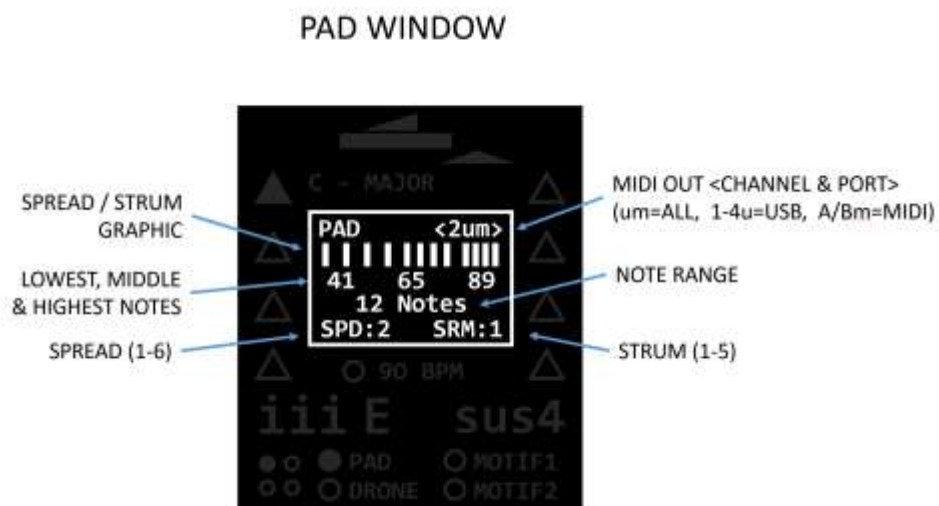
PAD WINDOW

C - MAJOR

SPREAD / STRUM GRAPHIC

LOWEST, MIDDLE & HIGHEST NOTES

SPREAD (1-6)

PAD <2um>

41 65 89

12 Notes

SPD:2 SRM:1

MIDI OUT <CHANNEL & PORT> (um=ALL, 1-4u=USB, A/Bm=MIDI)

NOTE RANGE

STRUM (1-5)

90 BPM

iii E sus4

PAD MOTIF1

DRONE MOTIF2